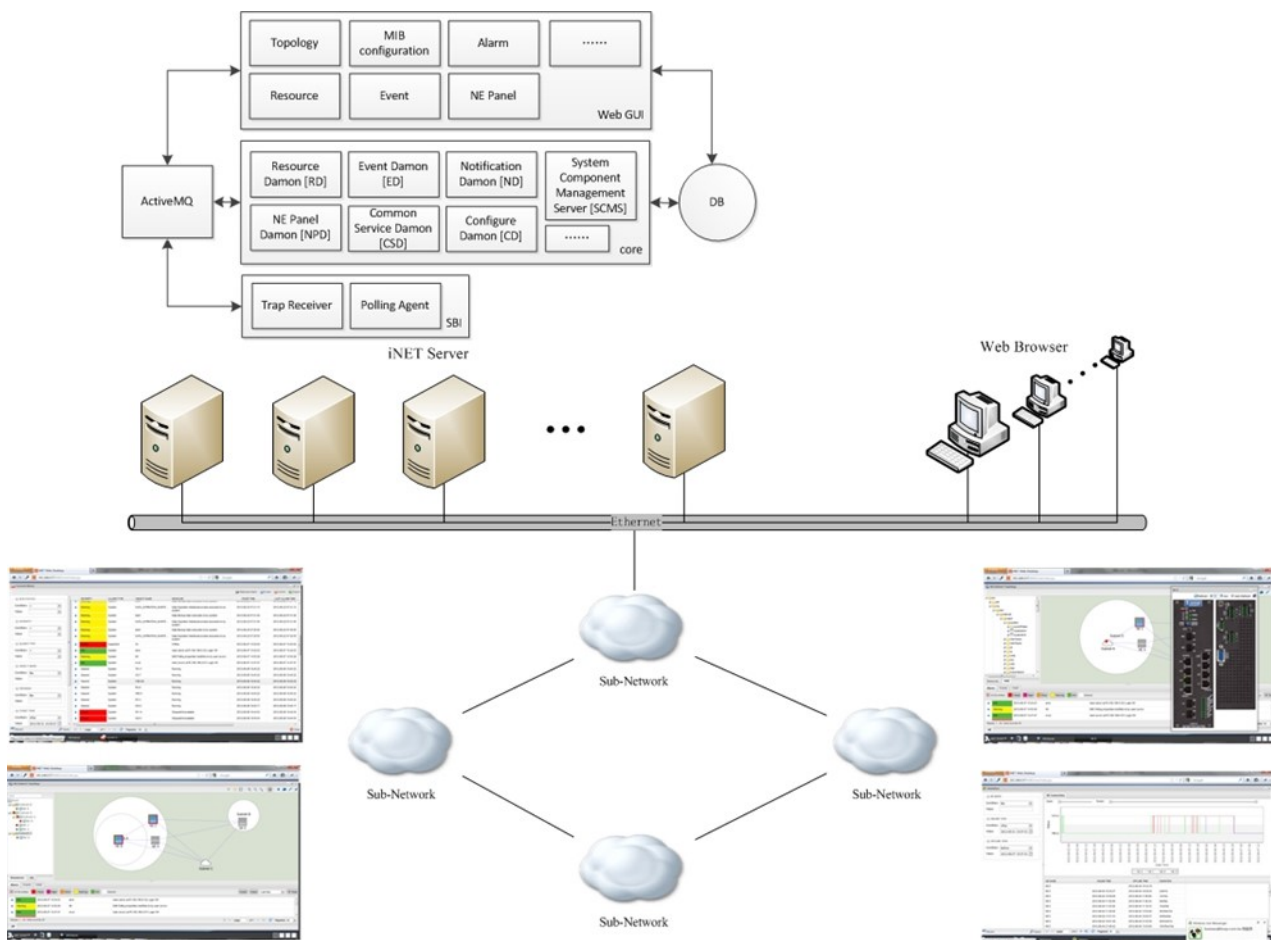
Topology

MIB configuration

Alarm

.......

Resource

Event

NE Panel

Web GUI

ActiveMQ

Resource Damon [RD]

Event Damon [ED]

Notification Damon [ND]

System Component Management Server [SCMS]

NE Panel Damon [NPD]

Common Service Damon [CSD]

Configure Damon [CD]

.......

core

DB

Trap Receiver

Polling Agent

SBI

iNET Server

Web Browser

Ethernet

Sub-Network

Sub-Network

Sub-Network

Sub-Network